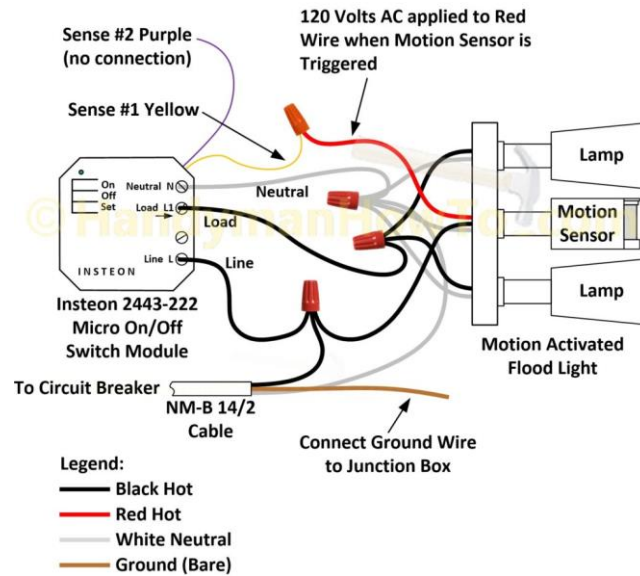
Sense #2 Purple (no connection)

120 Volts AC applied to Red Wire when Motion Sensor is Triggered

Sense #1 Yellow

On
Off
Set

Neutral N
Load L1
Line L

INSTEON

Neutral

Load

Line

Lamp

Motion Sensor

Lamp

© FlammyManHowTo.com

Insteon 2443-222 Micro On/Off Switch Module

Motion Activated Flood Light

To Circuit Breaker

NM-B 14/2 Cable

Connect Ground Wire to Junction Box

Legend:
Black Hot
Red Hot
White Neutral
Ground (Bare)